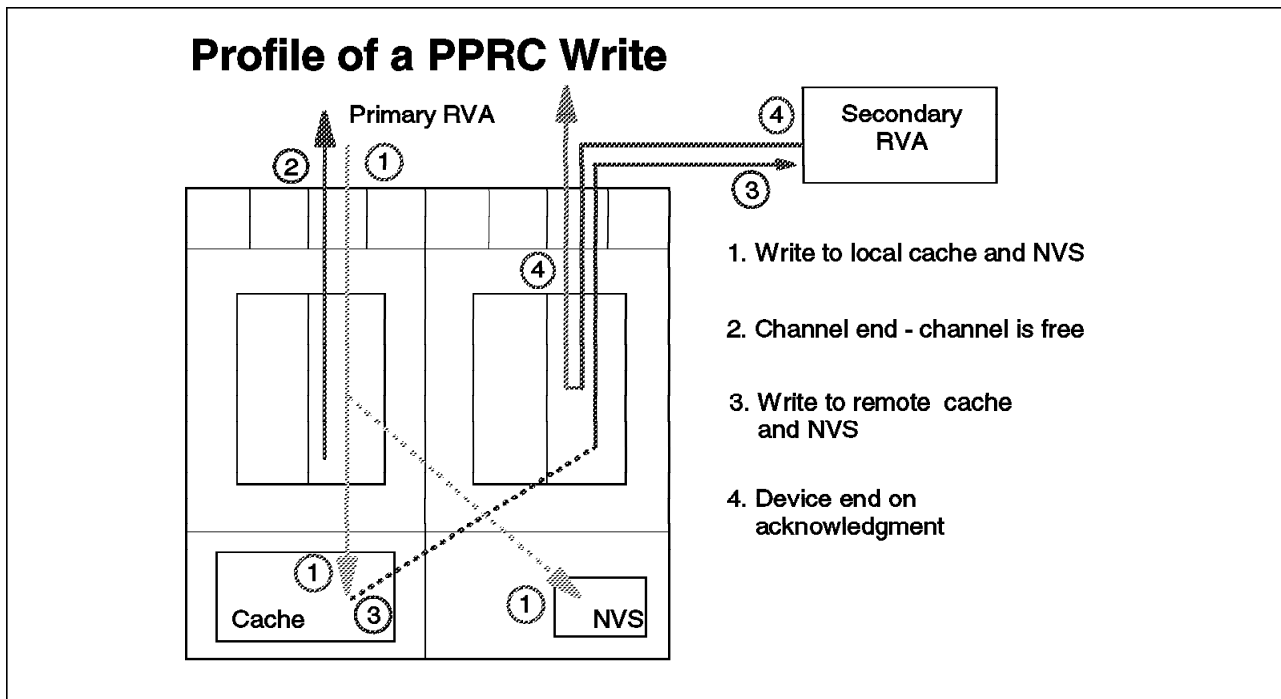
Profile of a PPRC Write

Primary RVA

2

1

4

Secondary RVA

3

4

1. Write to local cache and NVS

2. Channel end - channel is free

3. Write to remote cache and NVS

4. Device end on acknowledgment

1

Cache

3

1

NVS